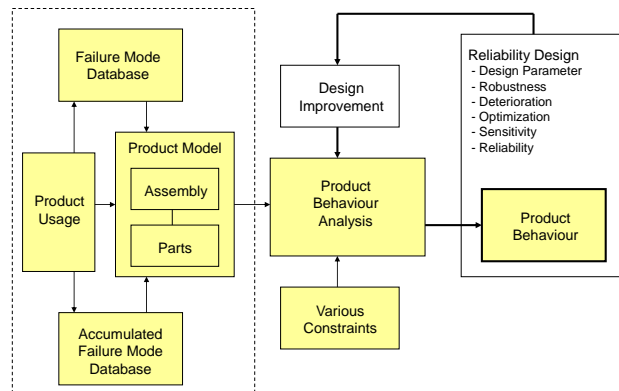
Failure Mode Database

Product Usage

Product Model

Assembly

Parts

Accumulated Failure Mode Database

Design Improvement

Product Behaviour Analysis

Various Constraints

Reliability Design
- Design Parameter
- Robustness
- Deterioration
- Optimization
- Sensitivity
- Reliability

Product Behaviour